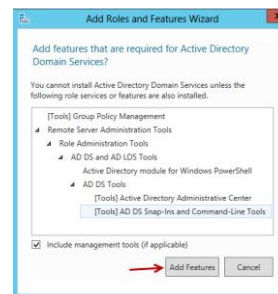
Add Roles and Features Wizard

Add features that are required for Active Directory Domain Services?

You cannot install Active Directory Domain Services unless the following role services or features are also installed.

[Tools] Group Policy Management
Remote Server Administration Tools
Role Administration Tools
AD DS and AD LDS Tools
Active Directory module for Windows PowerShell
AD DS Tools
[Tools] Active Directory Administrative Center
[Tools] AD DS Snap-Ins and Command-Line Tools

Include management tools (if applicable)

Add Features
Cancel